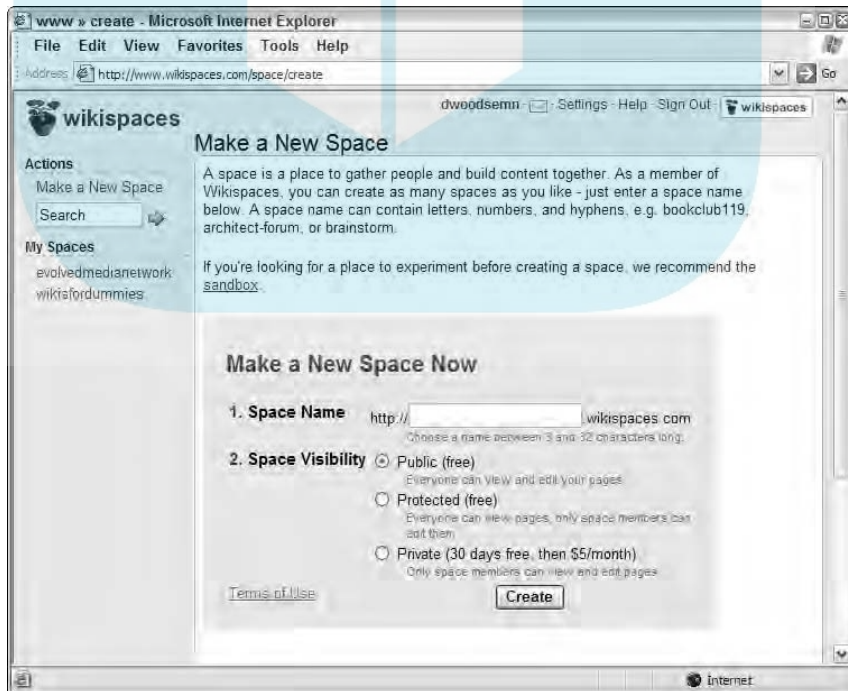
www » create - Microsoft Internet Explorer

File Edit View Favorites Tools Help

Address http://www.wikispaces.com/space/create Go

wikispaces

dwoodsemn · Settings · Help · Sign Out · wikispaces

Actions
Make a New Space
Search

My Spaces
evolvedmedianetwork
wikisfordummies

Make a New Space

A space is a place to gather people and build content together. As a member of Wikispaces, you can create as many spaces as you like - just enter a space name below. A space name can contain letters, numbers, and hyphens, e.g. bookclub119, architect-forum, or brainstorm.

If you're looking for a place to experiment before creating a space, we recommend the sandbox.

Make a New Space Now

1. Space Name http:// .wikispaces.com
Choose a name between 3 and 32 characters long.

2. Space Visibility
Public (free)
Everyone can view and edit your pages
Protected (free)
Everyone can view pages, only space members can edit them
Private (30 days free, then $5/month)
Only space members can view and edit pages

Terms of Use

Create

Internet